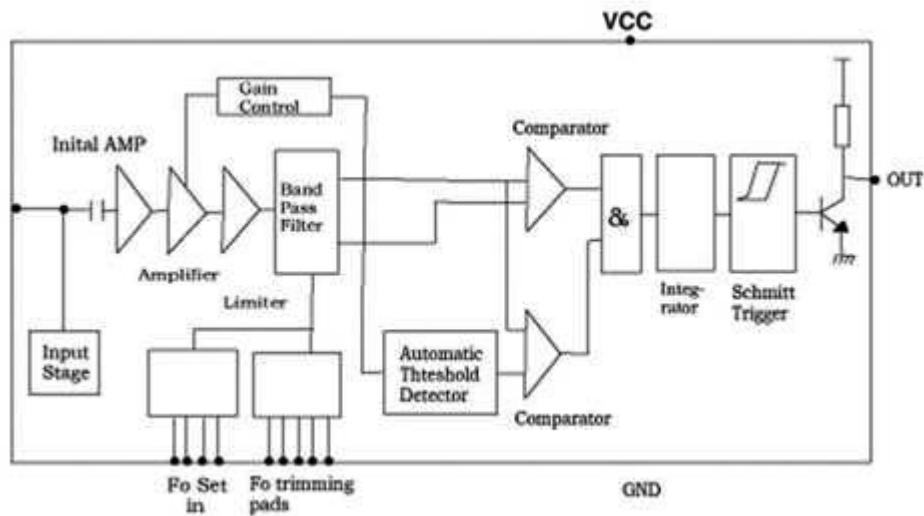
VCC

Gain Control

Inital AMP

Band Pass Filter

Comparator

&

OUT

Amplifier

Limiter

Integrator

Schmitt Trigger

Input Stage

Automatic Thteshold Detector

Comparator

Fo Set in

Fo trimming pads

GND